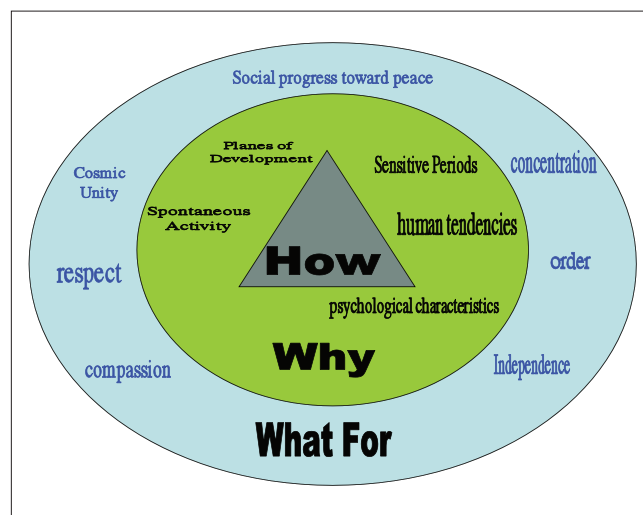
Social progress toward peace

Cosmic Unity

concentration

Planes of Development

Sensitive Periods

Spontaneous Activity

human tendencies

respect

order

How

psychological characteristics

Why

compassion

Independence

What For